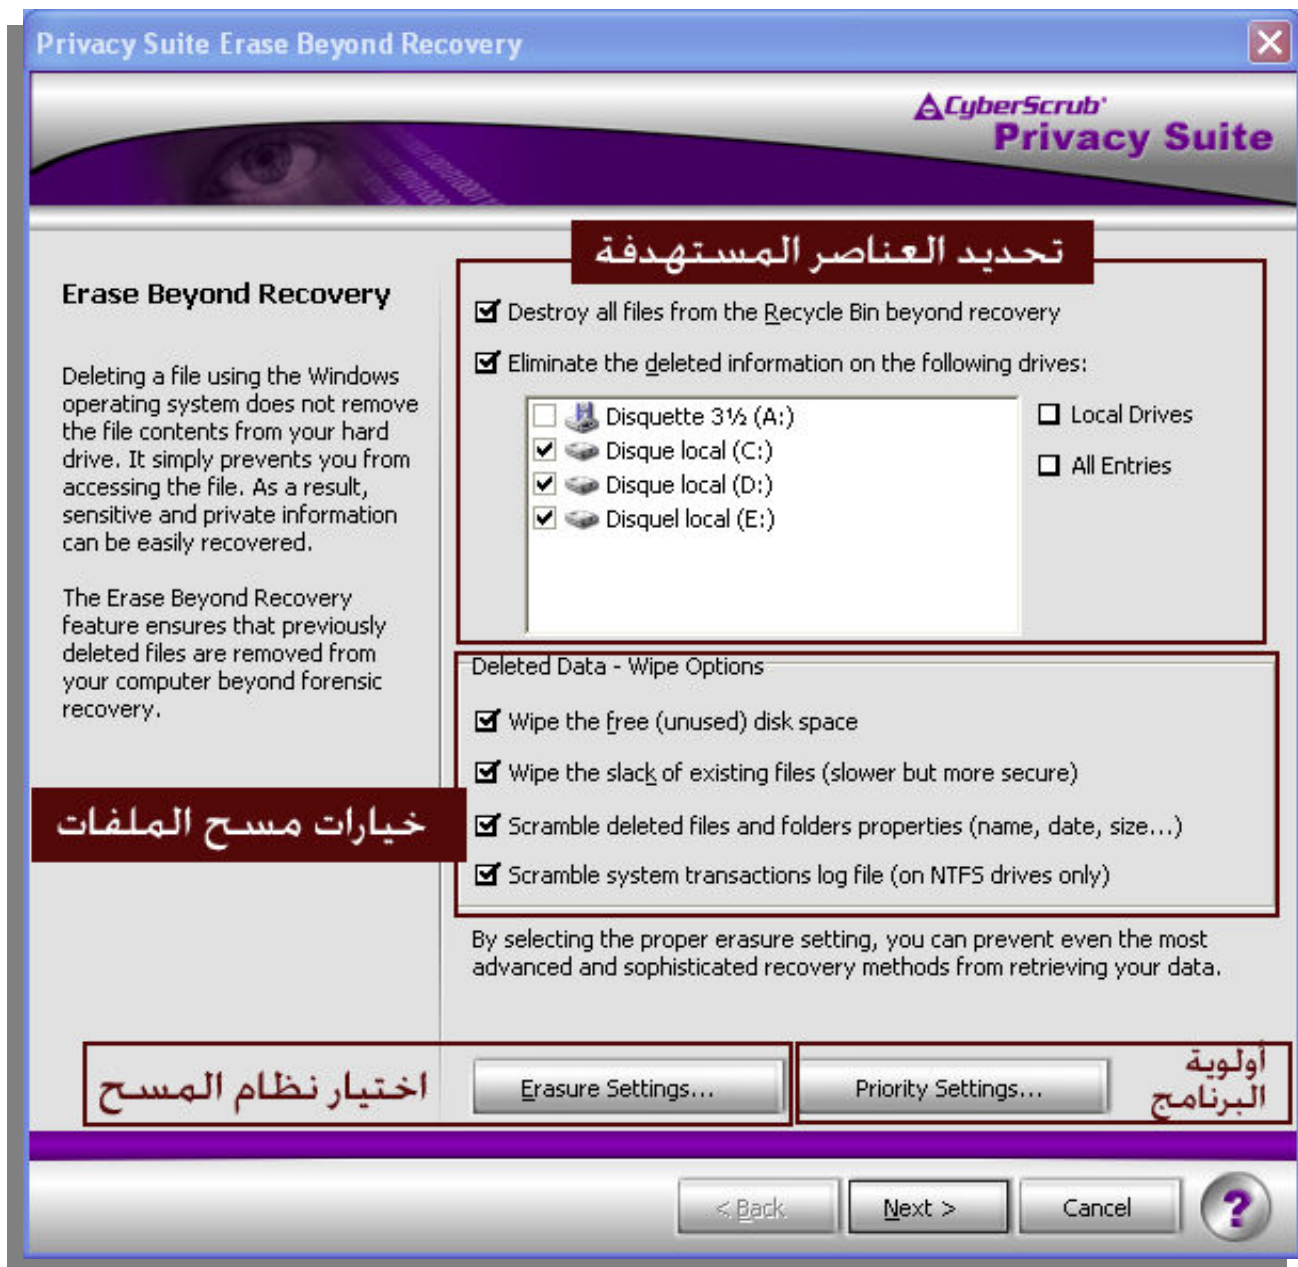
Privacy Suite Erase Beyond Recovery

CyberScrub
Privacy Suite

Erase Beyond Recovery

Deleting a file using the Windows operating system does not remove the file contents from your hard drive. It simply prevents you from accessing the file. As a result, sensitive and private information can be easily recovered.

The Erase Beyond Recovery feature ensures that previously deleted files are removed from your computer beyond forensic recovery.

تحديد العناصر المستهدفة

Destroy all files from the Recycle Bin beyond recovery

Eliminate the deleted information on the following drives:

Disquette 3½ (A:)
Disque local (C:)
Disque local (D:)
Disquel local (E:)

Local Drives
All Entries

Deleted Data - Wipe Options

Wipe the free (unused) disk space

Wipe the slack of existing files (slower but more secure)

خيارات مسح الملفات

Scramble deleted files and folders properties (name, date, size...)

Scramble system transactions log file (on NTFS drives only)

By selecting the proper erasure setting, you can prevent even the most advanced and sophisticated recovery methods from retrieving your data.

اختيار نظام المسح

Erasure Settings...

Priority Settings...

أولوية البرنامج

< Back

Next >

Cancel

?